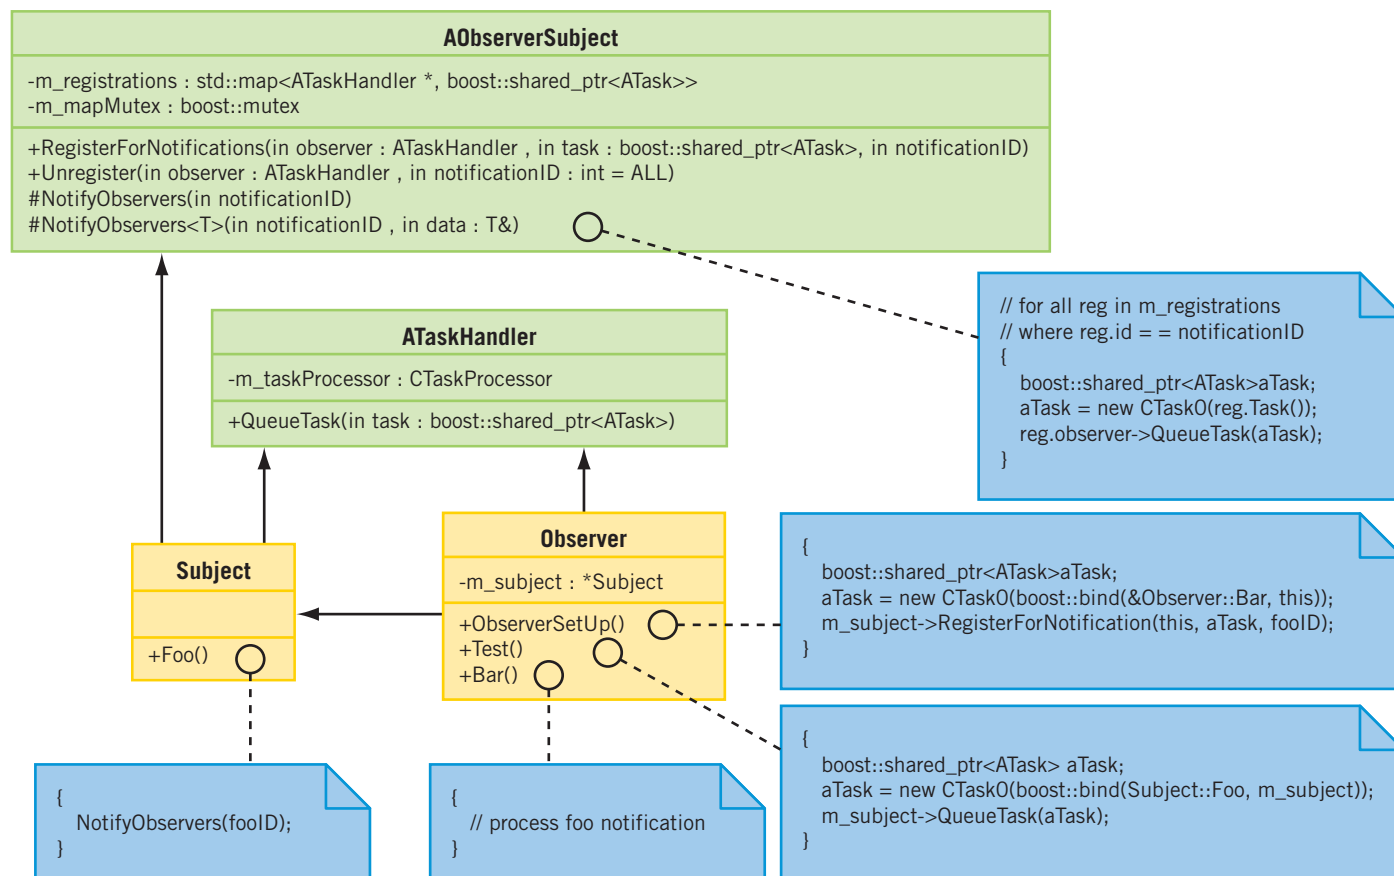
AObserverSubject

-m_registrations : std::map<ATaskHandler *, boost::shared_ptr<ATask>>
-m_mapMutex : boost::mutex

+RegisterForNotifications(in observer : ATaskHandler , in task : boost::shared_ptr<ATask>, in notificationID)
+Unregister(in observer : ATaskHandler , in notificationID : int = ALL)
#NotifyObservers(in notificationID)
#NotifyObservers<T>(in notificationID , in data : T&)

// for all reg in m_registrations
// where reg.id = = notificationID
{
boost::shared_ptr<ATask>aTask;
aTask = new CTask0(reg.Task());
reg.observer->QueueTask(aTask);
}

ATaskHandler

-m_taskProcessor : CTaskProcessor

+QueueTask(in task : boost::shared_ptr<ATask>)

Observer

-m_subject : *Subject

+ObserverSetUp()
+Test()
+Bar()

Subject

+Foo()

{
boost::shared_ptr<ATask>aTask;
aTask = new CTask0(boost::bind(&Observer::Bar, this));
m_subject->RegisterForNotification(this, aTask, fooID);
}

{
boost::shared_ptr<ATask> aTask;
aTask = new CTask0(boost::bind(Subject::Foo, m_subject));
m_subject->QueueTask(aTask);
}

{
NotifyObservers(fooID);
}

{
// process foo notification
}